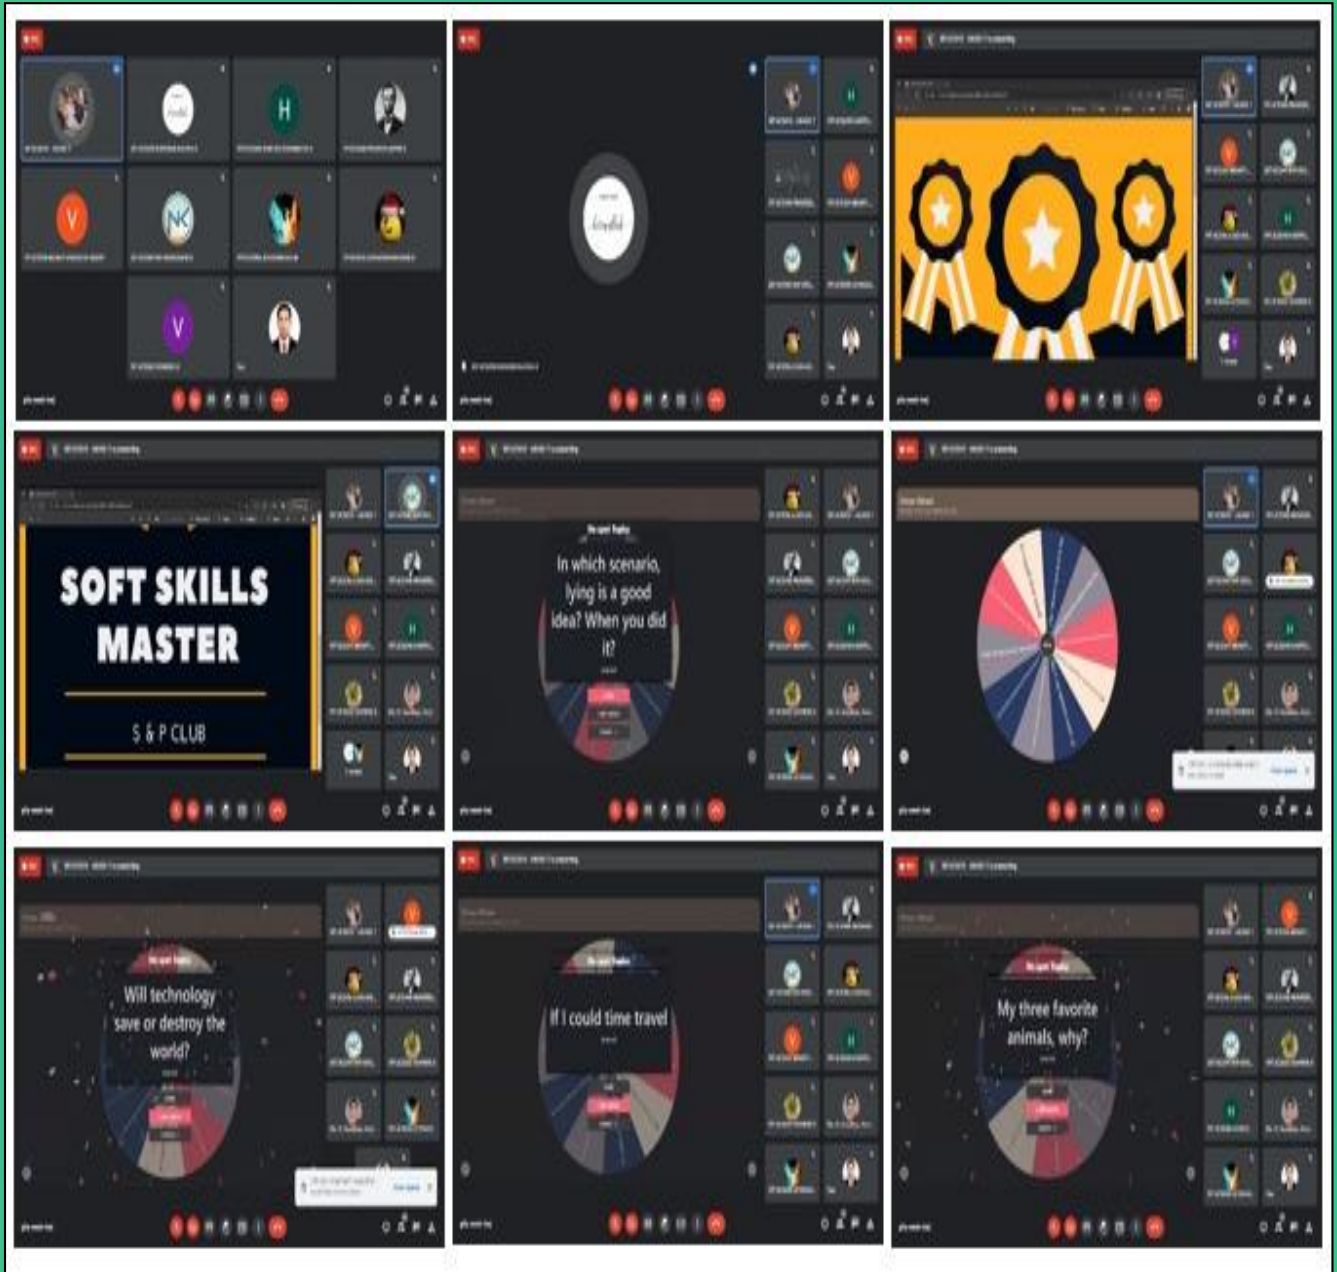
H

V

NK

V

SOFT SKILLS MASTER

S & P CLUB

In which scenario, lying is a good idea? When you did it?

Will technology save or destroy the world?

If I could time travel

My three favorite animals, why?